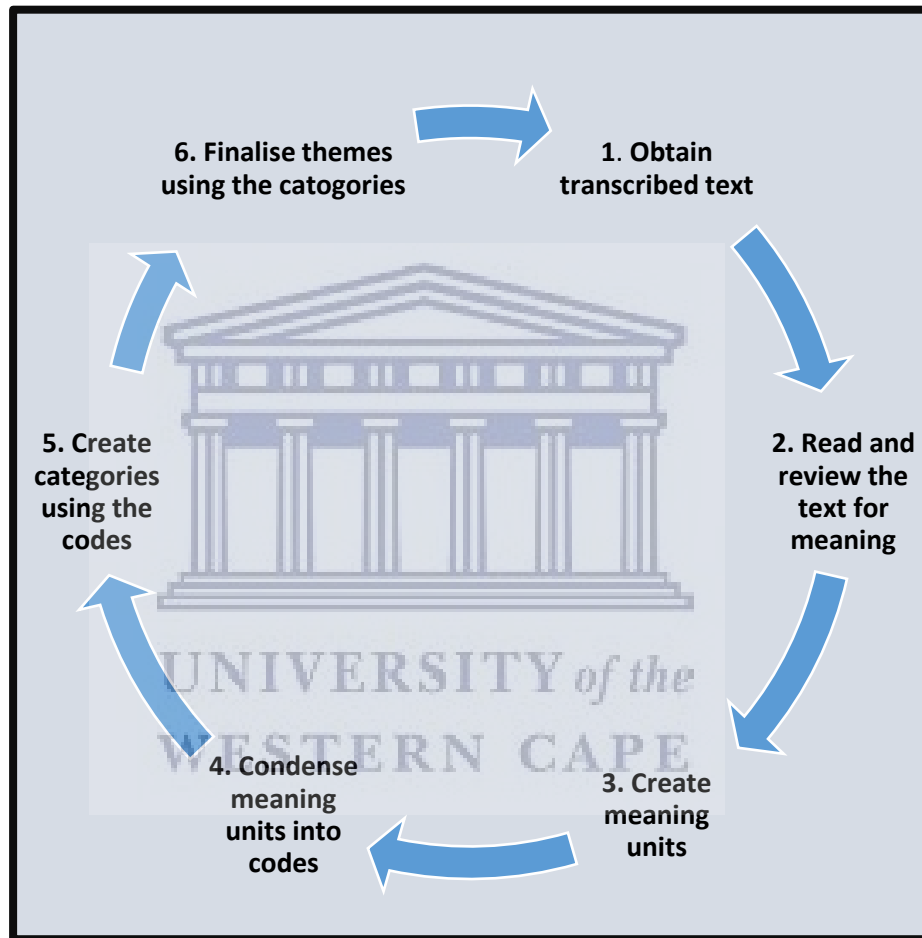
6. Finalise themes using the catogories

1. Obtain transcribed text

2. Read and review the text for meaning

3. Create meaning units

4. Condense meaning units into codes

5. Create categories using the codes

UNIVERSITY of the WESTERN CAPE